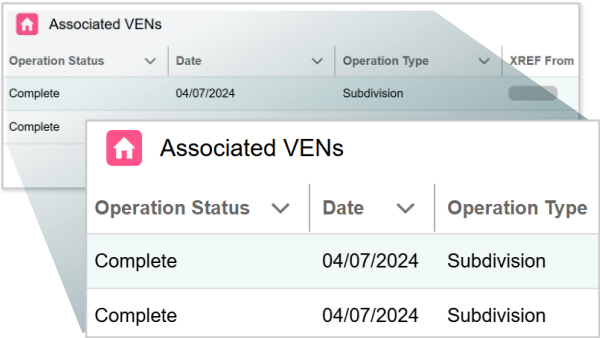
Associated VENs

| Operation Status | Date | Operation Type | XREF From |
|---|---|---|---|
| Complete | 04/07/2024 | Subdivision | |
| Complete | | | |

Associated VENs

| Operation Status | Date | Operation Type |
|---|---|---|
| Complete | 04/07/2024 | Subdivision |
| Complete | 04/07/2024 | Subdivision |